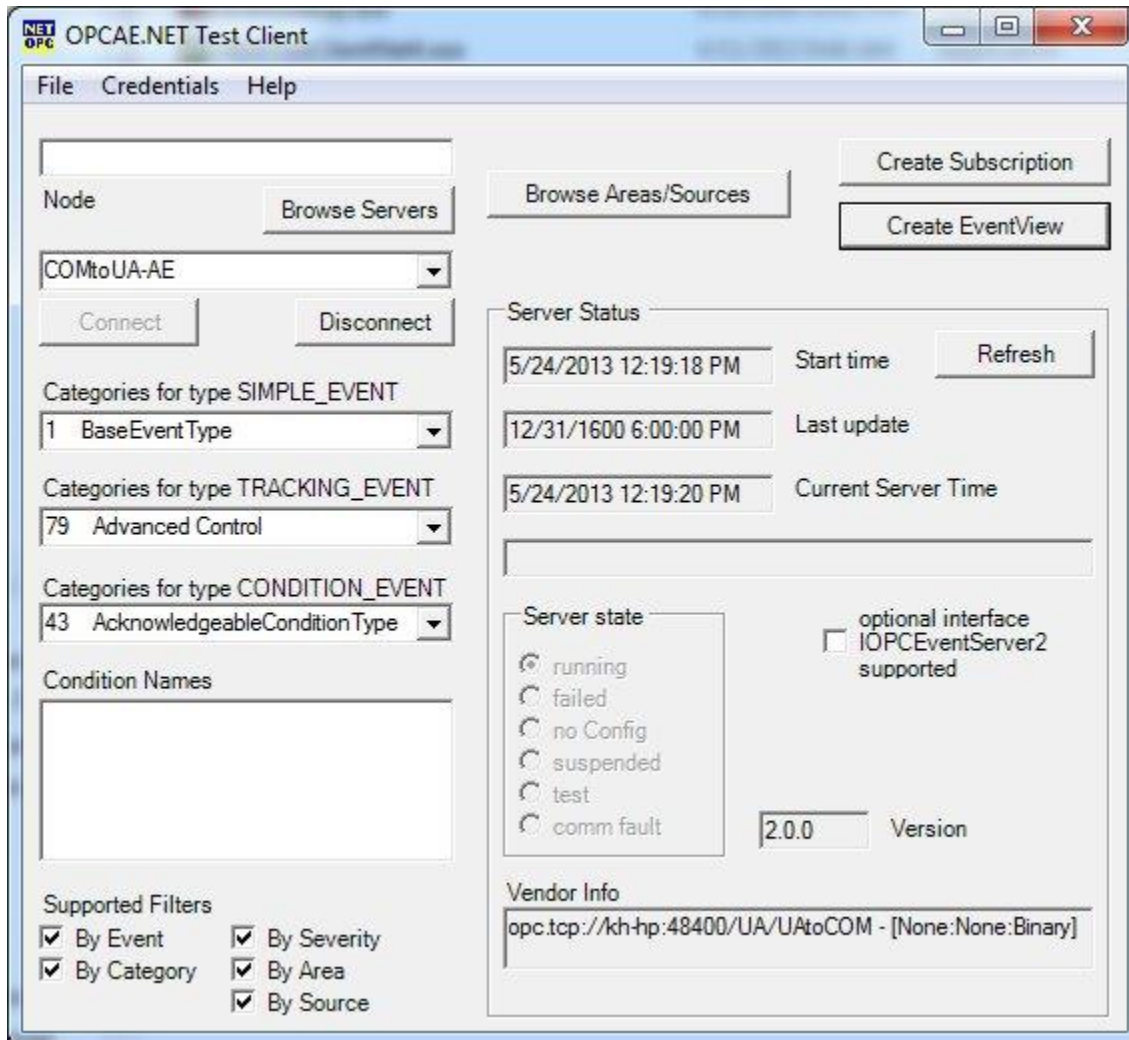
NET OPC OPCAE.NET Test Client

File Credentials Help

Node

Browse Servers

Browse Areas/Sources

Create Subscription

Create EventView

COMtoUA-AE

Connect

Disconnect

Server Status

5/24/2013 12:19:18 PM

Start time

Refresh

Categories for type SIMPLE_EVENT

1 BaseEventType

12/31/1600 6:00:00 PM

Last update

Categories for type TRACKING_EVENT

79 Advanced Control

5/24/2013 12:19:20 PM

Current Server Time

Categories for type CONDITION_EVENT

43 AcknowledgeableConditionType

Server state

running
failed
no Config
suspended
test
comm fault

optional interface IOPCEventServer2 supported

Condition Names

2.0.0

Version

Vendor Info

opc.tcp://kh-hp:48400/UA/UAtoCOM - [None:None:Binary]

Supported Filters

By Event
By Category
By Severity
By Area
By Source